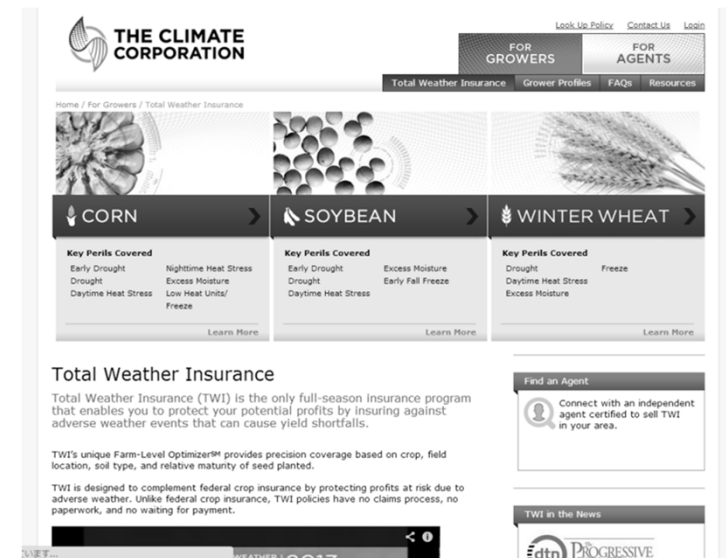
THE CLIMATE CORPORATION

Look Up Policy Contact Us Login

FOR GROWERS FOR AGENTS

Total Weather Insurance Grower Profiles FAQs Resources

Home / For Growers / Total Weather Insurance

CORN

Key Perils Covered

Early Drought
Drought
Daytime Heat Stress
Nighttime Heat Stress
Excess Moisture
Low Heat Units/ Freeze

Learn More

SOYBEAN

Key Perils Covered

Early Drought
Drought
Daytime Heat Stress
Excess Moisture
Early Fall Freeze

Learn More

WINTER WHEAT

Key Perils Covered

Drought
Daytime Heat Stress
Excess Moisture
Freeze

Learn More

Total Weather Insurance

Total Weather Insurance (TWI) is the only full-season insurance program that enables you to protect your potential profits by insuring against adverse weather events that can cause yield shortfalls.

TWI's unique Farm-Level Optimizer℠ provides precision coverage based on crop, field location, soil type, and relative maturity of seed planted.

TWI is designed to complement federal crop insurance by protecting profits at risk due to adverse weather. Unlike federal crop insurance, TWI policies have no claims process, no paperwork, and no waiting for payment.

Find an Agent

Connect with an independent agent certified to sell TWI in your area.

TWI in the News

dtn PROGRESSIVE

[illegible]います...

WEATHER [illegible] 2017